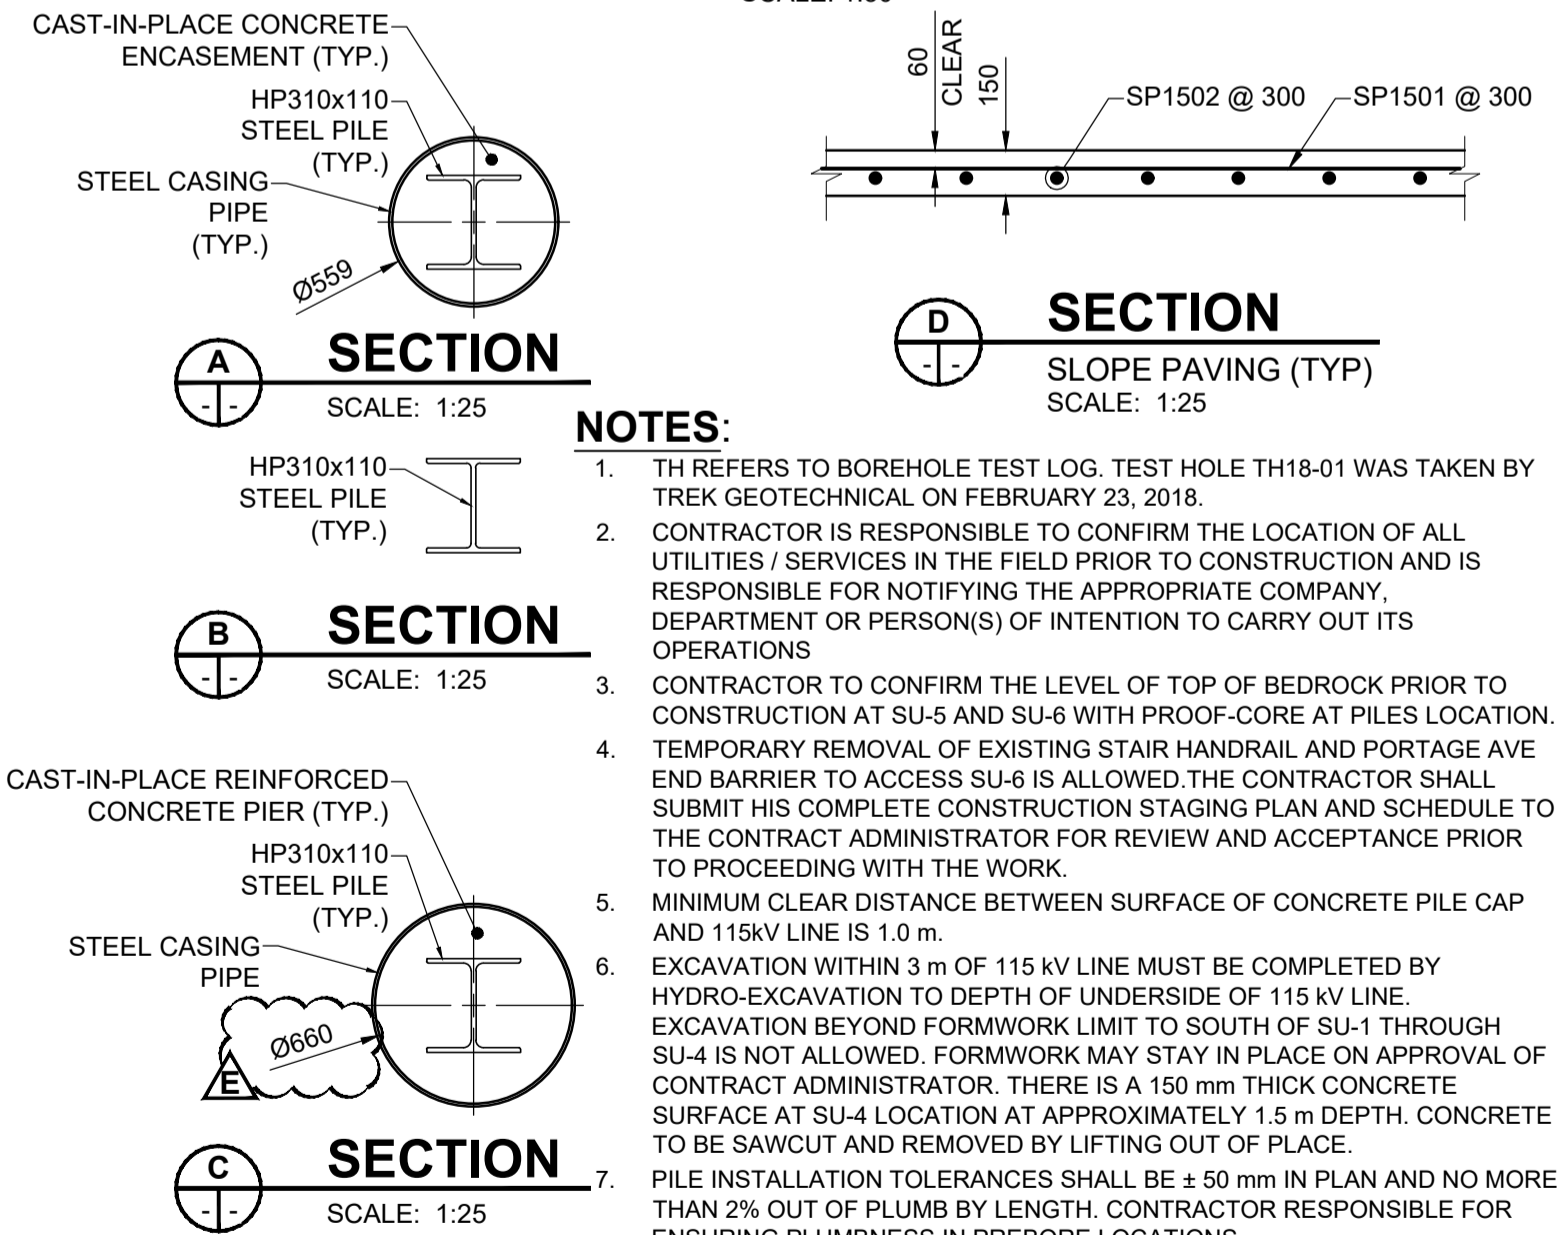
CAST-IN-PLACE CONCRETE ENCASEMENT (TYP.)
HP310x110 STEEL PILE (TYP.)
STEEL CASING PIPE (TYP.)
Ø559

A
-|-
SECTION
SCALE: 1:25

HP310x110 STEEL PILE (TYP.)

B
-|-
SECTION
SCALE: 1:25

CAST-IN-PLACE REINFORCED CONCRETE PIER (TYP.)
HP310x110 STEEL PILE (TYP.)
STEEL CASING PIPE
Ø660
E

C
-|-
SECTION
SCALE: 1:25

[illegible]
60
CLEAR
150
SP1502 @ 300
SP1501 @ 300

D
-|-
SECTION
SLOPE PAVING (TYP)
SCALE: 1:25

NOTES:
1. TH REFERS TO BOREHOLE TEST LOG. TEST HOLE TH18-01 WAS TAKEN BY TREK GEOTECHNICAL ON FEBRUARY 23, 2018.
2. CONTRACTOR IS RESPONSIBLE TO CONFIRM THE LOCATION OF ALL UTILITIES / SERVICES IN THE FIELD PRIOR TO CONSTRUCTION AND IS RESPONSIBLE FOR NOTIFYING THE APPROPRIATE COMPANY, DEPARTMENT OR PERSON(S) OF INTENTION TO CARRY OUT ITS OPERATIONS
3. CONTRACTOR TO CONFIRM THE LEVEL OF TOP OF BEDROCK PRIOR TO CONSTRUCTION AT SU-5 AND SU-6 WITH PROOF-CORE AT PILES LOCATION.
4. TEMPORARY REMOVAL OF EXISTING STAIR HANDRAIL AND PORTAGE AVE END BARRIER TO ACCESS SU-6 IS ALLOWED.THE CONTRACTOR SHALL SUBMIT HIS COMPLETE CONSTRUCTION STAGING PLAN AND SCHEDULE TO THE CONTRACT ADMINISTRATOR FOR REVIEW AND ACCEPTANCE PRIOR TO PROCEEDING WITH THE WORK.
5. MINIMUM CLEAR DISTANCE BETWEEN SURFACE OF CONCRETE PILE CAP AND 115kV LINE IS 1.0 m.
6. EXCAVATION WITHIN 3 m OF 115 kV LINE MUST BE COMPLETED BY HYDRO-EXCAVATION TO DEPTH OF UNDERSIDE OF 115 kV LINE. EXCAVATION BEYOND FORMWORK LIMIT TO SOUTH OF SU-1 THROUGH SU-4 IS NOT ALLOWED. FORMWORK MAY STAY IN PLACE ON APPROVAL OF CONTRACT ADMINISTRATOR. THERE IS A 150 mm THICK CONCRETE SURFACE AT SU-4 LOCATION AT APPROXIMATELY 1.5 m DEPTH. CONCRETE TO BE SAWCUT AND REMOVED BY LIFTING OUT OF PLACE.
7. PILE INSTALLATION TOLERANCES SHALL BE ± 50 mm IN PLAN AND NO MORE THAN 2% OUT OF PLUMB BY LENGTH. CONTRACTOR RESPONSIBLE FOR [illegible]